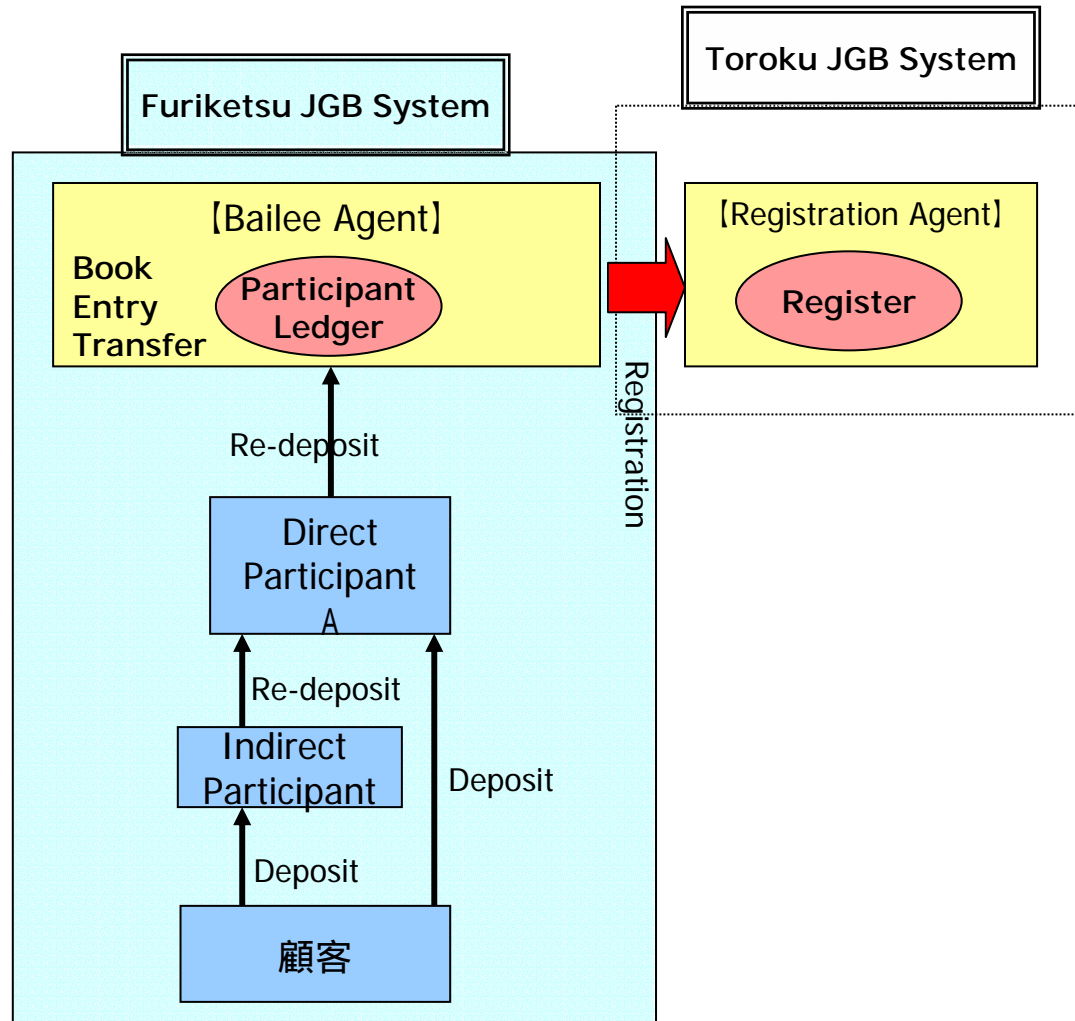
Toroku JGB System

Furiketsu JGB System

【Bailee Agent】

Book Entry Transfer

Participant Ledger

【Registration Agent】

Register

Registration

Re-deposit

Direct Participant A

Re-deposit

Indirect Participant

Deposit

Deposit

顧客